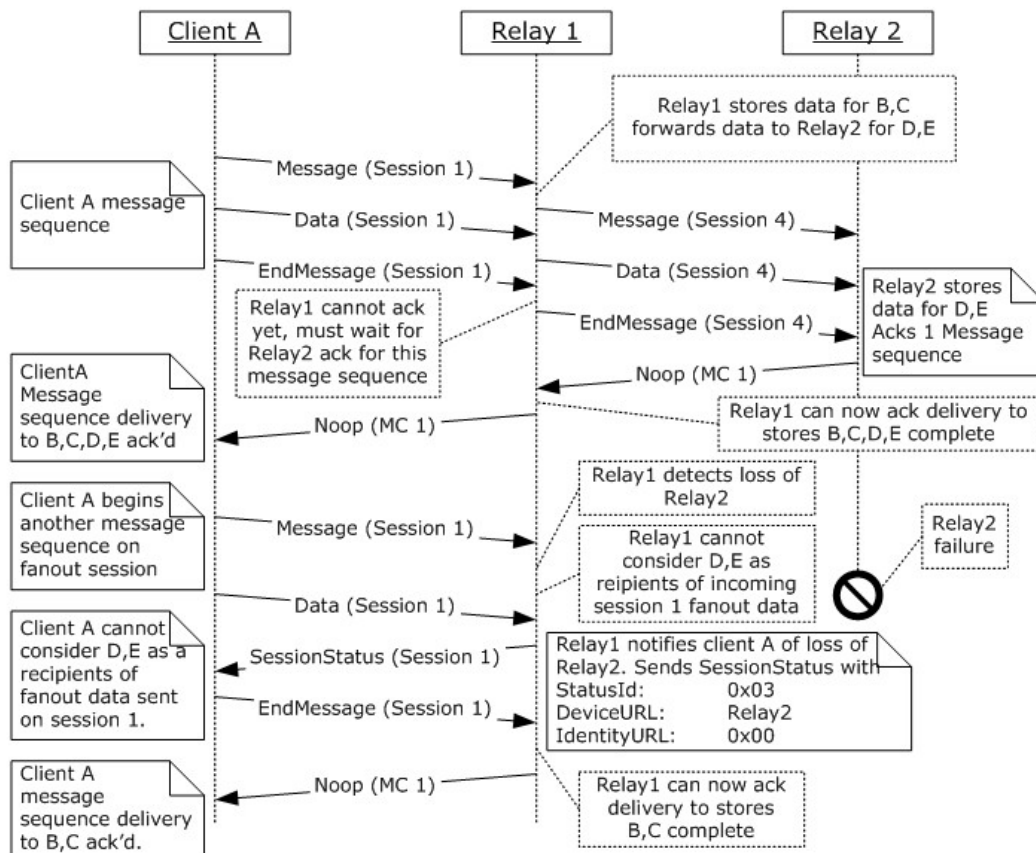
Client A

Relay 1

Relay 2

Relay1 stores data for B,C forwards data to Relay2 for D,E

Message (Session 1)

Client A message sequence

Data (Session 1)

Message (Session 4)

EndMessage (Session 1)

Data (Session 4)

Relay2 stores data for D,E Acks 1 Message sequence

Relay1 cannot ack yet, must wait for Relay2 ack for this message sequence

EndMessage (Session 4)

Noop (MC 1)

ClientA Message sequence delivery to B,C,D,E ack'd

Noop (MC 1)

Relay1 can now ack delivery to stores B,C,D,E complete

Relay1 detects loss of Relay2

Client A begins another message sequence on fanout session

Message (Session 1)

Relay1 cannot consider D,E as reipients of incoming session 1 fanout data

Relay2 failure

Data (Session 1)

Client A cannot consider D,E as a recipients of fanout data sent on session 1.

SessionStatus (Session 1)

Relay1 notifies client A of loss of Relay2. Sends SessionStatus with
StatusId: 0x03
DeviceURL: Relay2
IdentityURL: 0x00

EndMessage (Session 1)

Client A message sequence delivery to B,C ack'd.

Noop (MC 1)

Relay1 can now ack delivery to stores B,C complete